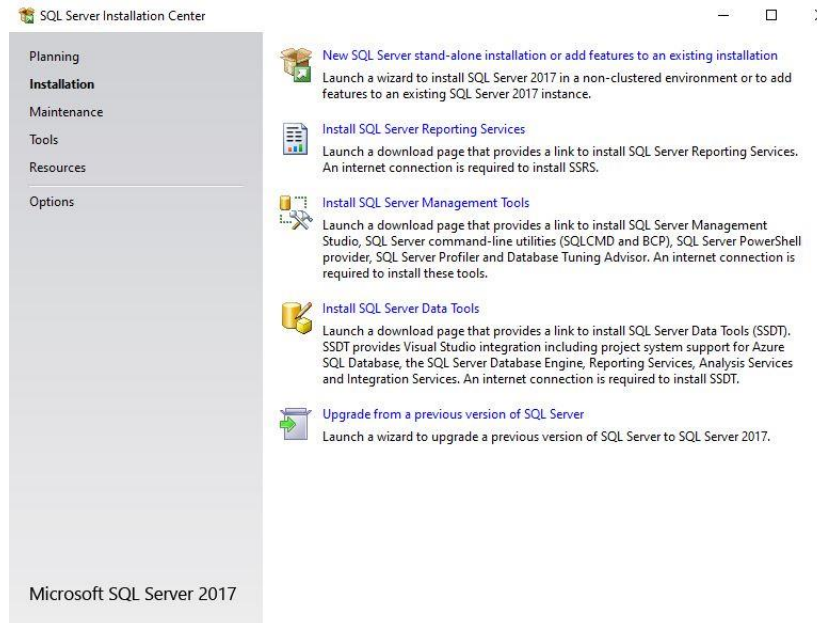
SQL Server Installation Center

Planning
Installation
Maintenance
Tools
Resources
Options

Microsoft SQL Server 2017

New SQL Server stand-alone installation or add features to an existing installation
Launch a wizard to install SQL Server 2017 in a non-clustered environment or to add features to an existing SQL Server 2017 instance.

Install SQL Server Reporting Services
Launch a download page that provides a link to install SQL Server Reporting Services. An internet connection is required to install SSRS.

Install SQL Server Management Tools
Launch a download page that provides a link to install SQL Server Management Studio, SQL Server command-line utilities (SQLCMD and BCP), SQL Server PowerShell provider, SQL Server Profiler and Database Tuning Advisor. An internet connection is required to install these tools.

Install SQL Server Data Tools
Launch a download page that provides a link to install SQL Server Data Tools (SSDT). SSDT provides Visual Studio integration including project system support for Azure SQL Database, the SQL Server Database Engine, Reporting Services, Analysis Services and Integration Services. An internet connection is required to install SSDT.

Upgrade from a previous version of SQL Server
Launch a wizard to upgrade a previous version of SQL Server to SQL Server 2017.